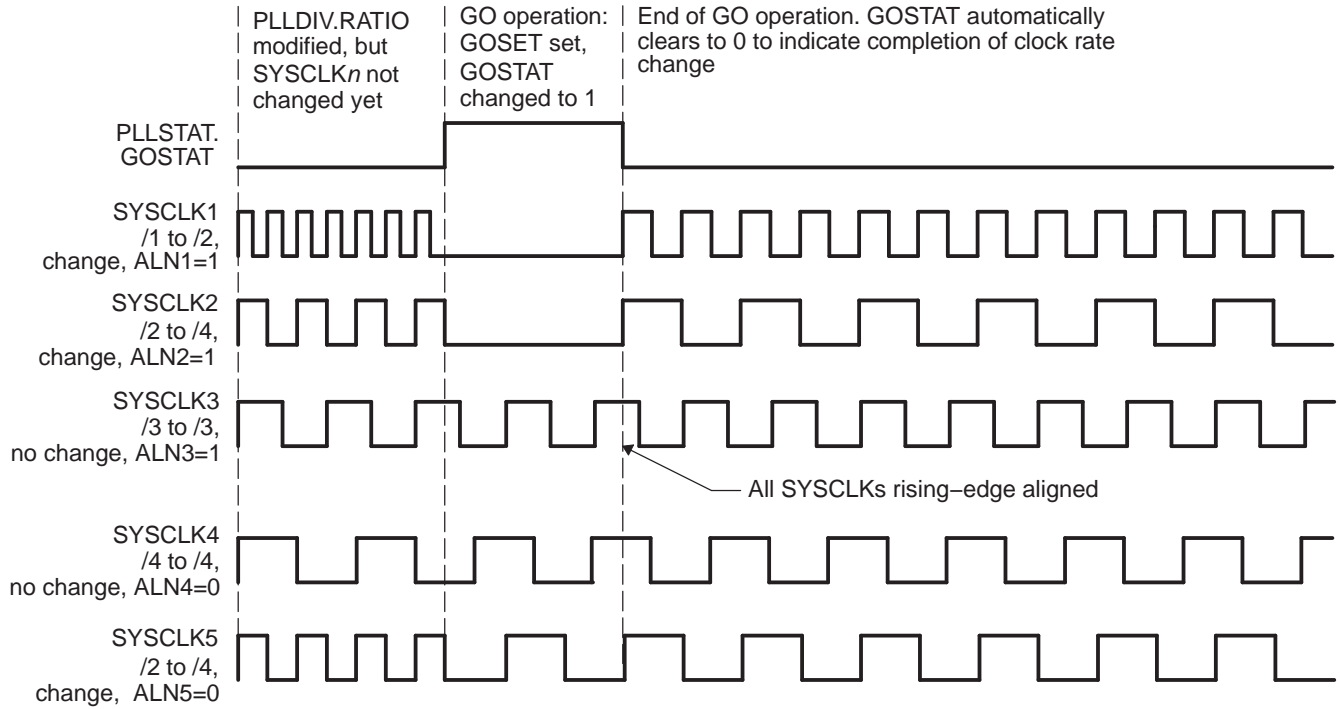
PLLDIV.RATIO modified, but SYSCLK*n* not changed yet

GO operation: GOSET set, GOSTAT changed to 1

End of GO operation. GOSTAT automatically clears to 0 to indicate completion of clock rate change

PLLSTAT. GOSTAT

SYSCLK1 /1 to /2, change, ALN1=1

SYSCLK2 /2 to /4, change, ALN2=1

SYSCLK3 /3 to /3, no change, ALN3=1

All SYSCLKs rising−edge aligned

SYSCLK4 /4 to /4, no change, ALN4=0

SYSCLK5 /2 to /4, change, ALN5=0